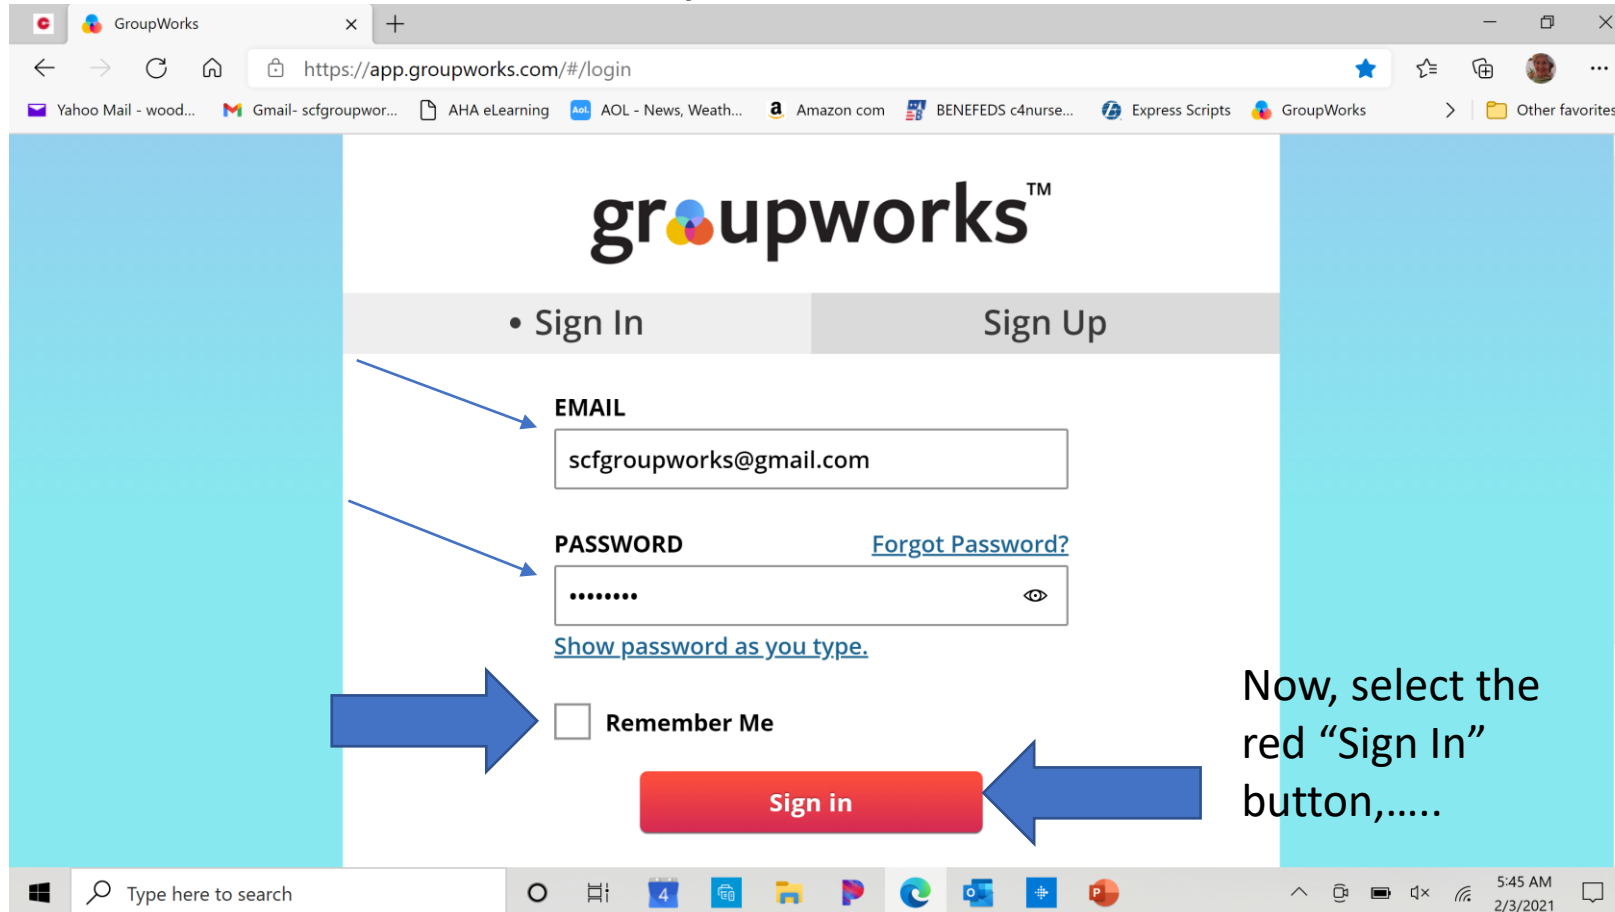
GroupWorks ×
+

https://app.groupworks.com/#/login

Yahoo Mail - wood... Gmail- scfgroupwor... AHA eLearning AOL - News, Weath... Amazon com BENEFEDS c4nurse... Express Scripts GroupWorks Other favorites

groupworks™

• Sign In Sign Up

EMAIL

scfgroupworks@gmail.com

PASSWORD Forgot Password?

••••••••

Show password as you type.

Remember Me

Sign in

Now, select the red “Sign In” button,.....

Type here to search

5:45 AM
2/3/2021